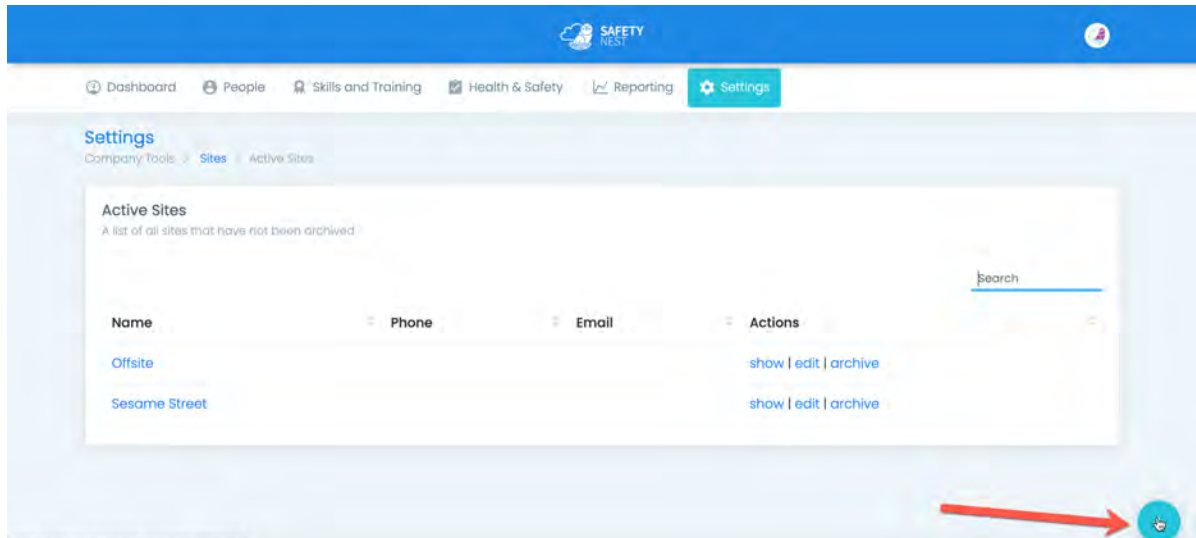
SAFETY NEST

Dashboard People Skills and Training Health & Safety Reporting Settings

Settings
Company Tools > Sites > Active Sites

Active Sites
A list of all sites that have not been archived

Search

| Name | Phone | Email | Actions |
|---|---|---|---|
| Offsite | | | show \| edit \| archive |
| Sesame Street | | | show \| edit \| archive |